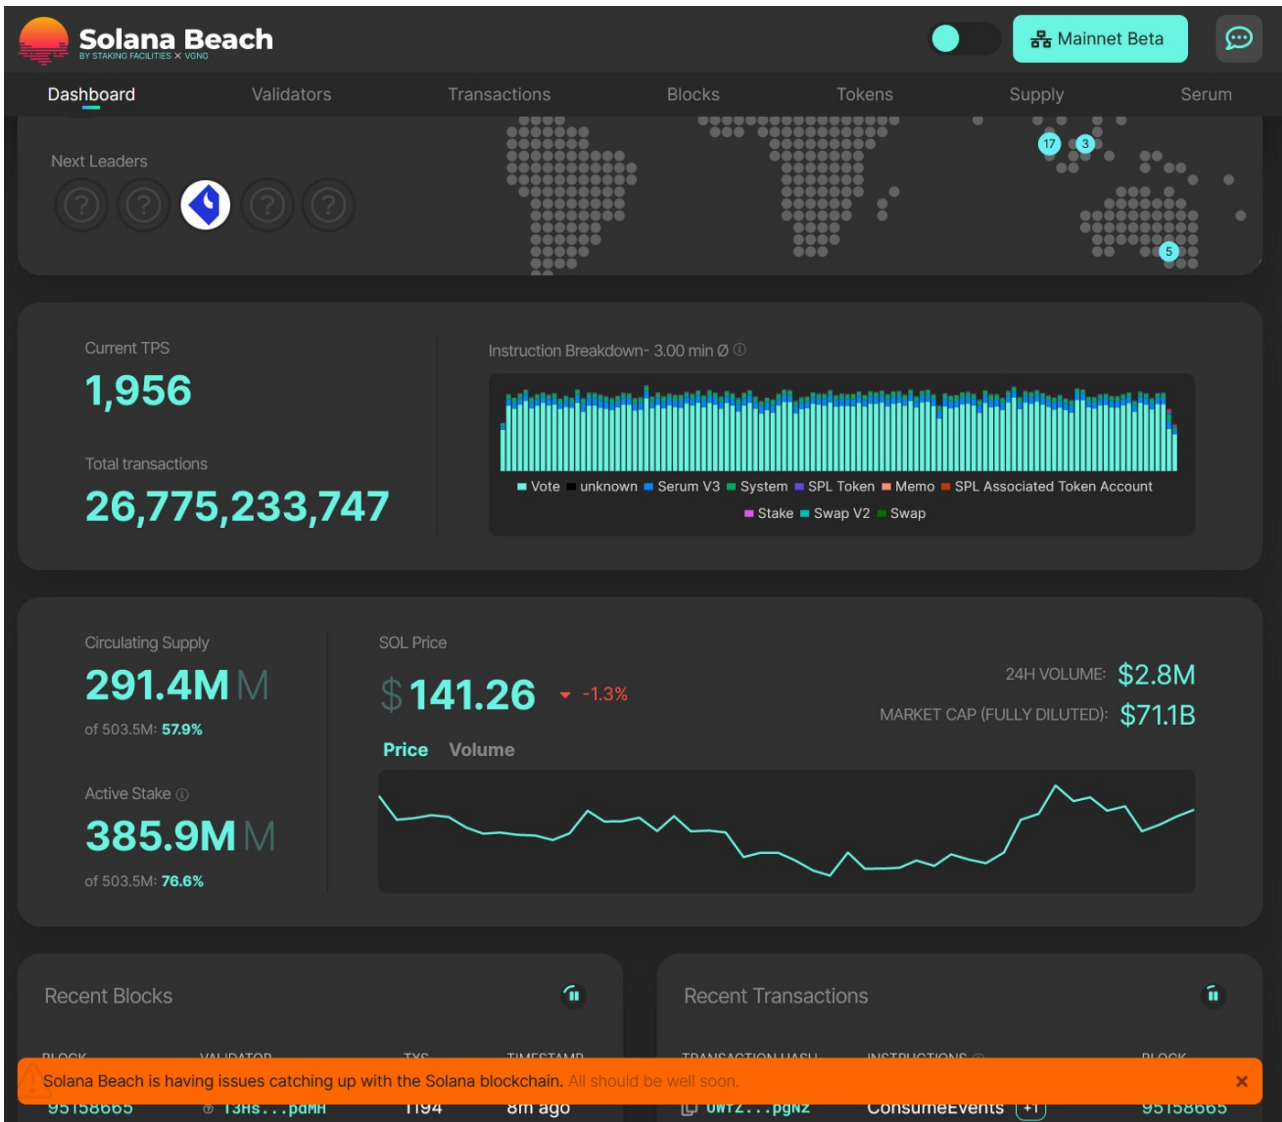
Solana Beach
BY STAKING FACILITIES × VONG

Mainnet Beta

Dashboard Validators Transactions Blocks Tokens Supply Serum

Next Leaders

17 3 5

Current TPS
1,956

Total transactions
26,775,233,747

Instruction Breakdown- 3.00 min Ø

Vote unknown Serum V3 System SPL Token Memo SPL Associated Token Account Stake Swap V2 Swap

Circulating Supply
291.4M M
of 503.5M: 57.9%

Active Stake
385.9M M
of 503.5M: 76.6%

SOL Price
$ 141.26 -1.3%

24H VOLUME: $2.8M
MARKET CAP (FULLY DILUTED): $71.1B

Price Volume

Recent Blocks

Recent Transactions

Solana Beach is having issues catching up with the Solana blockchain. All should be well soon.

95158665 13Hs...pdMH 1194 8m ago

ConsumeEvents +1 95158665